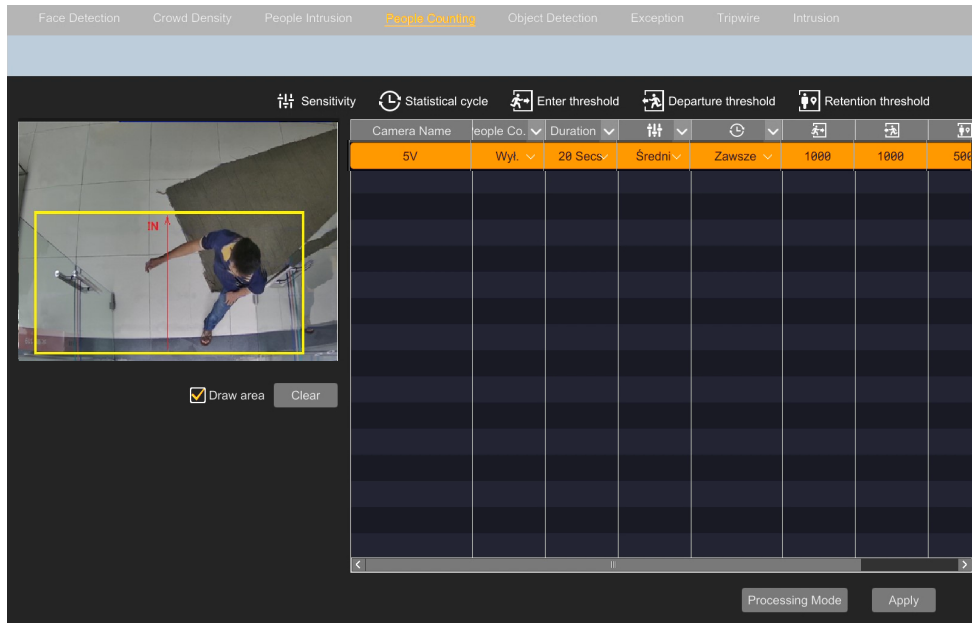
Face Detection Crowd Density People Intrusion People Counting Object Detection Exception Tripwire Intrusion

Sensitivity Statistical cycle Enter threshold Departure threshold Retention threshold

IN

| Camera Name | eople Co. | Duration | | | | | |
|---|---|---|---|---|---|---|---|
| 5V | Wył. | 20 Secs | Średni | Zawsze | 1000 | 1000 | 50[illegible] |

Draw area Clear

Processing Mode Apply